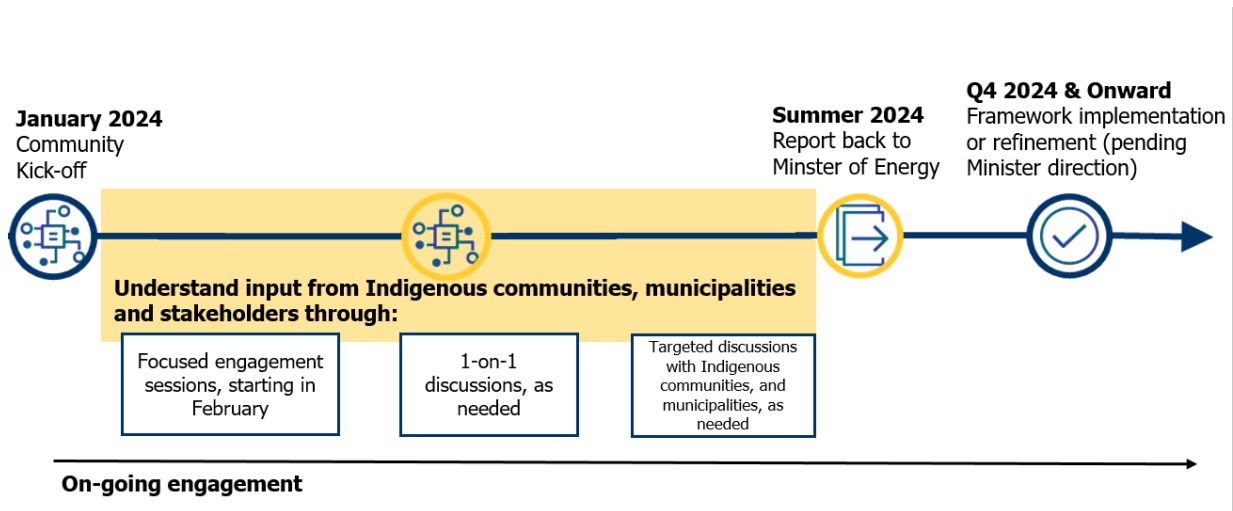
**January 2024**
Community Kick-off

**Summer 2024**
Report back to Minster of Energy

**Q4 2024 & Onward**
Framework implementation or refinement (pending Minister direction)

**Understand input from Indigenous communities, municipalities and stakeholders through:**

Focused engagement sessions, starting in February

1-on-1 discussions, as needed

Targeted discussions with Indigenous communities, and municipalities, as needed

**On-going engagement**